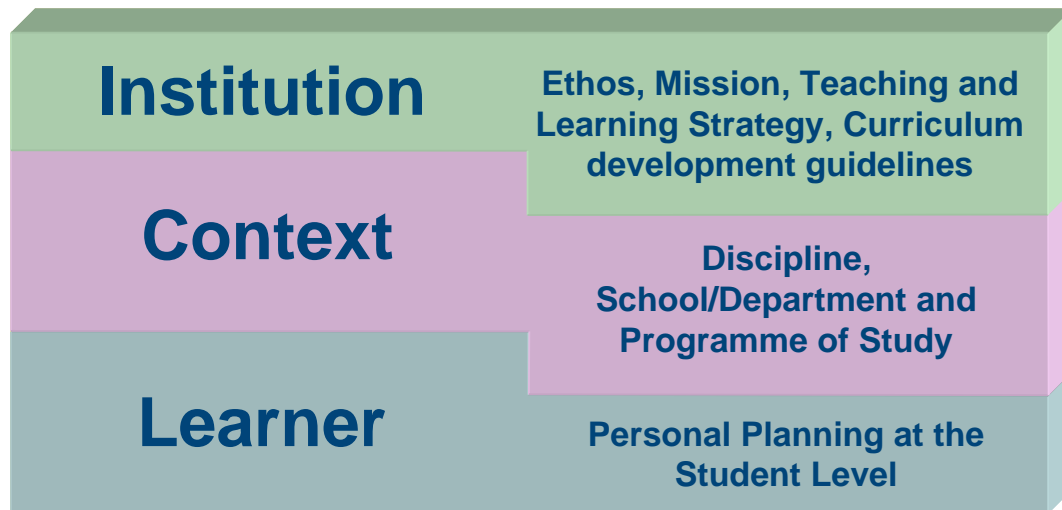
Institution

Ethos, Mission, Teaching and Learning Strategy, Curriculum development guidelines

Context

Discipline, School/Department and Programme of Study

Learner

Personal Planning at the Student Level